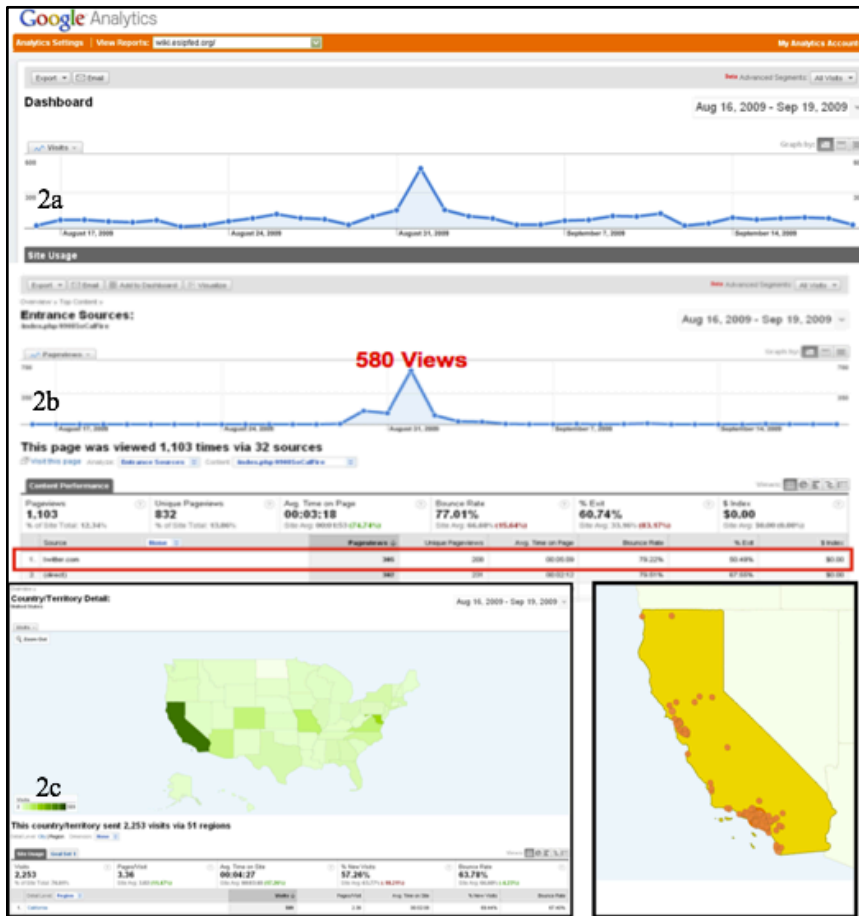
Google Analytics

Analytics Settings | View Reports: wiki.esipfed.org/

My Analytics Account

Export | Email

Advanced Segments: All Visits

Dashboard

Aug 16, 2009 - Sep 19, 2009

Visits

Graph by:

2a

August 17, 2009

August 24, 2009

August 31, 2009

September 7, 2009

September 14, 2009

Site Usage

Export | Email | Add to Dashboard | Visualize

Advanced Segments: All Visits

Overview » Top Content »

Entrance Sources:

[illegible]

Aug 16, 2009 - Sep 19, 2009

Pageviews

580 Views

Graph by:

2b

August 17, 2009

August 24, 2009

August 31, 2009

September 7, 2009

September 14, 2009

This page was viewed 1,103 times via 32 sources

Visit this page | Analyze: Entrance Sources | Content: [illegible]

Content Performance

| Pageviews | Unique Pageviews | Avg. Time on Page | Bounce Rate | % Exit | $ Index |
|---|---|---|---|---|---|
| 1,103 | 832 | 00:03:18 | 77.01% | 60.74% | $0.00 |
| % of Site Total: 12.34% | % of Site Total: 13.86% | Site Avg: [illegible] | Site Avg: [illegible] | Site Avg: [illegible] | Site Avg: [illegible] |

| Source | Pageviews | Unique Pageviews | Avg. Time on Page | Bounce Rate | % Exit | $ Index |
|---|---|---|---|---|---|---|
| 1. twitter.com | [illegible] | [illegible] | 00:05:09 | 79.22% | 50.49% | $0.00 |
| 2. (direct) | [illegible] | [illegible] | 00:02:13 | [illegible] | 67.55% | $0.00 |

Country/Territory Detail:

United States

Aug 16, 2009 - Sep 19, 2009

2c

This country/territory sent 2,253 visits via 51 regions

Site Usage

| Visits | Pages/Visit | Avg. Time on Site | % New Visits | Bounce Rate |
|---|---|---|---|---|
| 2,253 | 3.36 | 00:04:27 | 57.26% | 63.78% |

1. California